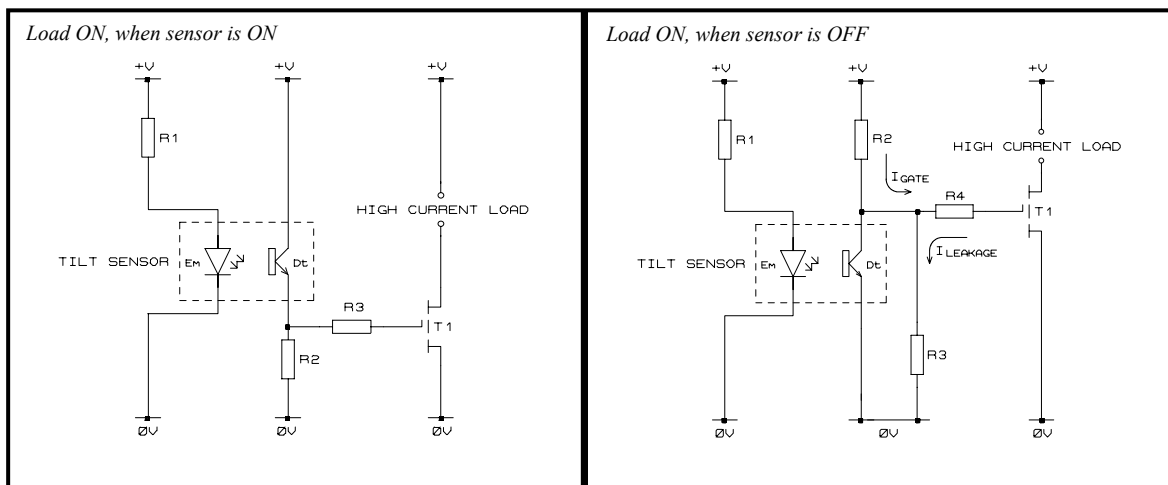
Load ON, when sensor is ON

+V

+V

+V

R1

HIGH CURRENT LOAD

TILT SENSOR

Em

Dt

R3

T1

R2

ØV

ØV

ØV

Load ON, when sensor is OFF

+V

+V

+V

R1

R2

HIGH CURRENT LOAD

$I_{GATE}$

R4

T1

$I_{LEAKAGE}$

TILT SENSOR

Em

Dt

R3

ØV

ØV

ØV